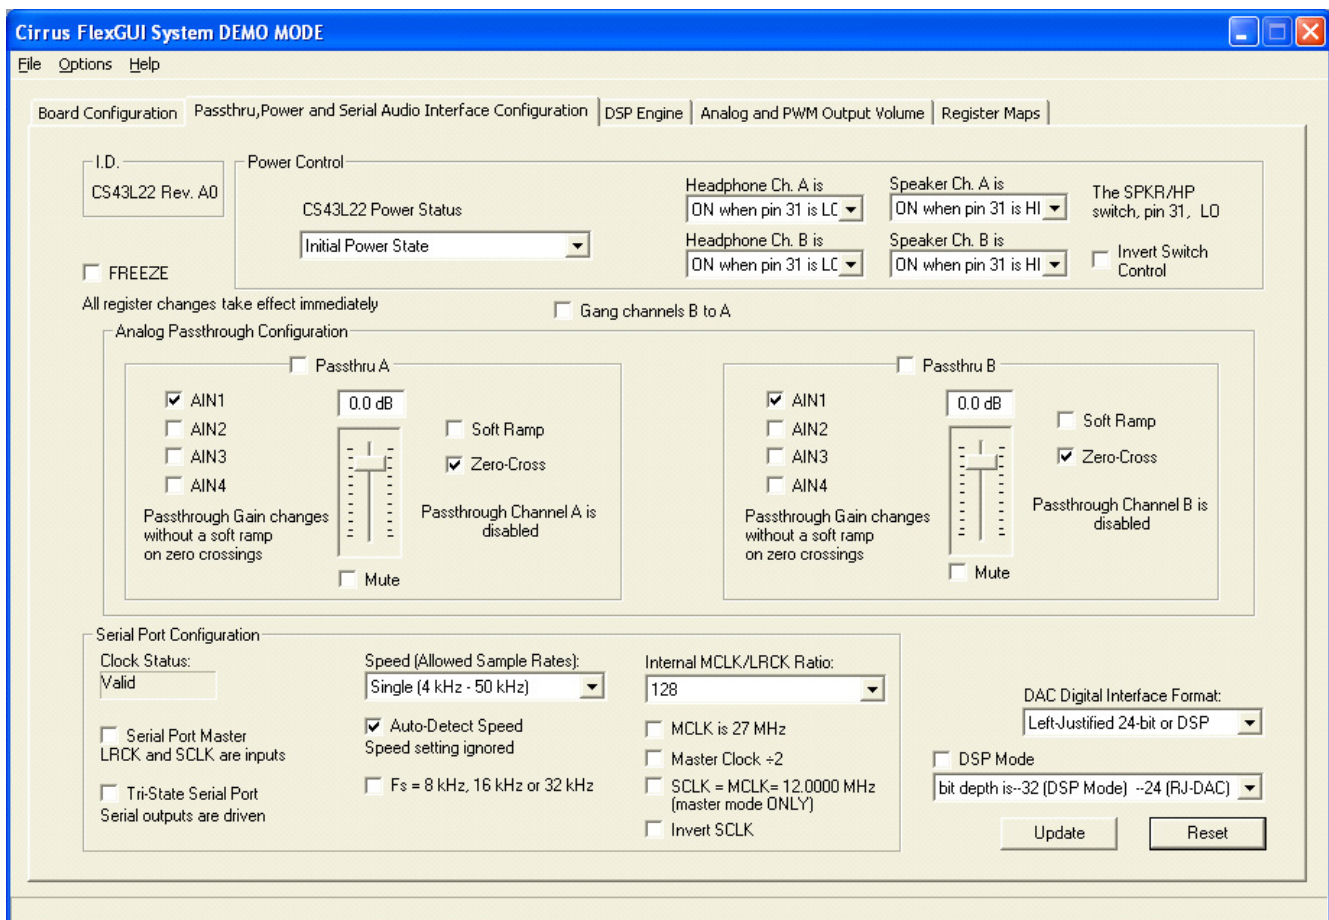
Cirrus FlexGUI System DEMO MODE

File Options Help

Board Configuration | Passthru,Power and Serial Audio Interface Configuration | DSP Engine | Analog and PWM Output Volume | Register Maps

I.D.
CS43L22 Rev. A0

FREEZE

All register changes take effect immediately

Power Control

CS43L22 Power Status
Initial Power State

Headphone Ch. A is
ON when pin 31 is LO

Headphone Ch. B is
ON when pin 31 is LO

Speaker Ch. A is
ON when pin 31 is HI

Speaker Ch. B is
ON when pin 31 is HI

The SPKR/HP switch, pin 31, LO

Invert Switch Control

Gang channels B to A

Analog Passthrough Configuration

Passthru A
AIN1
AIN2
AIN3
AIN4
0.0 dB
Soft Ramp
Zero-Cross
Passthrough Gain changes without a soft ramp on zero crossings
Passthrough Channel A is disabled
Mute

Passthru B
AIN1
AIN2
AIN3
AIN4
0.0 dB
Soft Ramp
Zero-Cross
Passthrough Gain changes without a soft ramp on zero crossings
Passthrough Channel B is disabled
Mute

Serial Port Configuration

Clock Status:
Valid

Serial Port Master
LRCK and SCLK are inputs

Tri-State Serial Port
Serial outputs are driven

Speed (Allowed Sample Rates):
Single (4 kHz - 50 kHz)
Auto-Detect Speed
Speed setting ignored
Fs = 8 kHz, 16 kHz or 32 kHz

Internal MCLK/LRCK Ratio:
128
MCLK is 27 MHz
Master Clock ÷2
SCLK = MCLK= 12.0000 MHz (master mode ONLY)
Invert SCLK

DAC Digital Interface Format:
Left-Justified 24-bit or DSP
DSP Mode
bit depth is--32 (DSP Mode) --24 (RJ-DAC)

Update
Reset